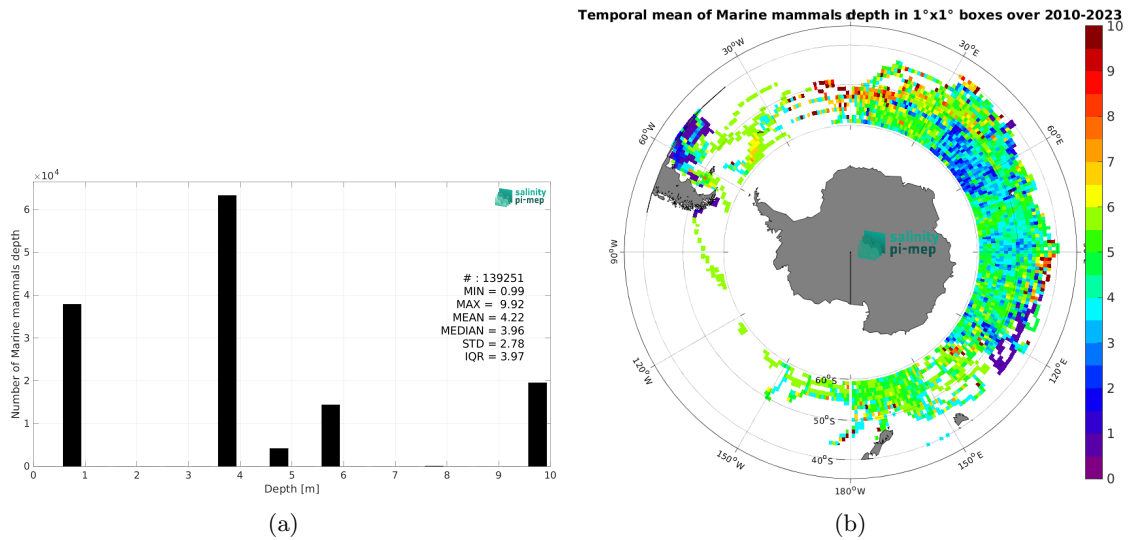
$\times10^4$
salinity pi-mep
Number of Marine mammals depth
6
5
4
3
2
1
0
# : 139251
MIN = 0.99
MAX = 9.92
MEAN = 4.22
MEDIAN = 3.96
STD = 2.78
IQR = 3.97
0 1 2 3 4 5 6 7 8 9 10
Depth [m]
(a)

Temporal mean of Marine mammals depth in 1°x1° boxes over 2010-2023
30°W
30°E
60°W
60°E
90°W
120°W
120°E
150°W
150°E
180°W
60°S
50°S
40°S
salinity pi-mep
10
9
8
7
6
5
4
3
2
1
0
(b)